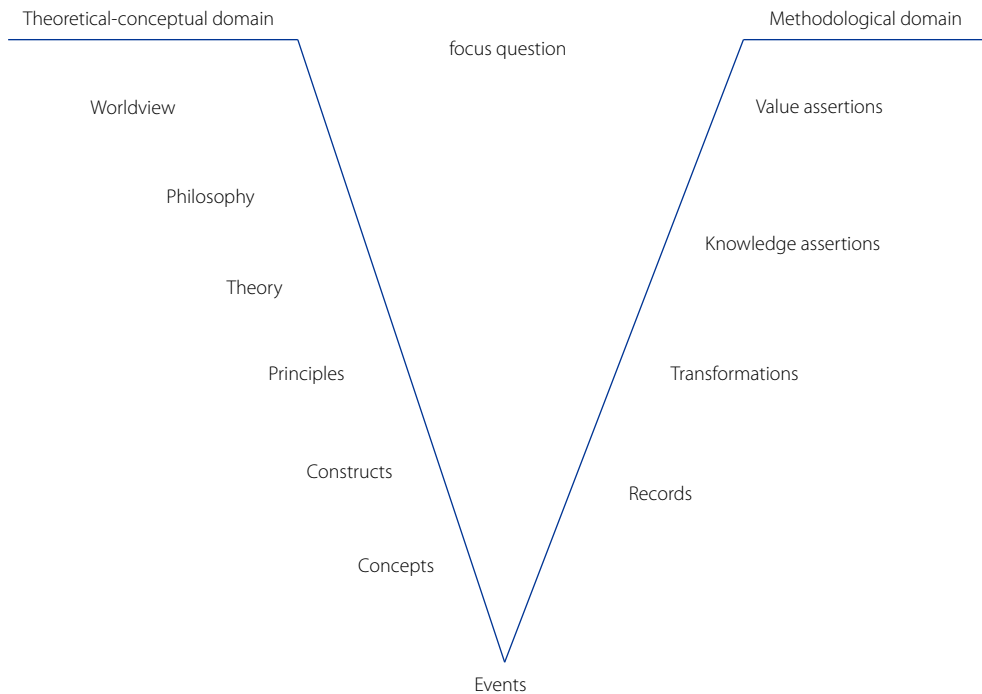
Theoretical-conceptual domain

focus question

Methodological domain

Worldview

Philosophy

Theory

Principles

Constructs

Concepts

Value assertions

Knowledge assertions

Transformations

Records

Events